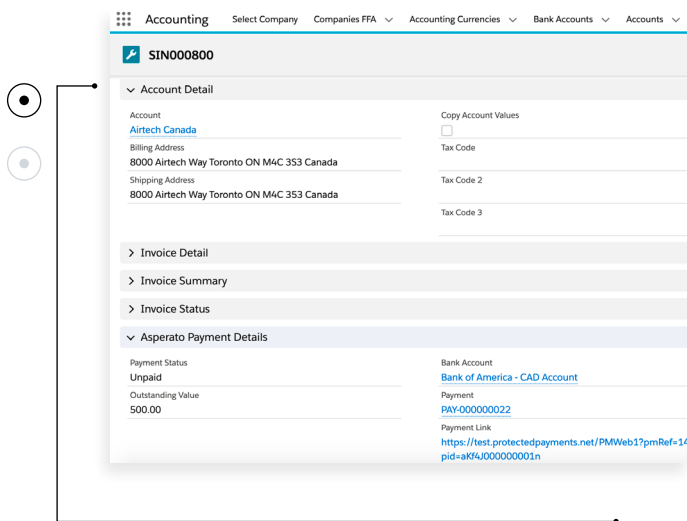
Accounting Select Company Companies FFA Accounting Currencies Bank Accounts Accounts

SIN000800

Account Detail

Account
Airtech Canada

Billing Address
8000 Airtech Way Toronto ON M4C 3S3 Canada

Shipping Address
8000 Airtech Way Toronto ON M4C 3S3 Canada

Copy Account Values

Tax Code

Tax Code 2

Tax Code 3

Invoice Detail

Invoice Summary

Invoice Status

Asperato Payment Details

Payment Status
Unpaid

Outstanding Value
500.00

Bank Account
Bank of America - CAD Account

Payment
PAY-000000022

Payment Link
https://test.protectedpayments.net/PMWeb1?pmRef=14
pid=aKf4J000000001n